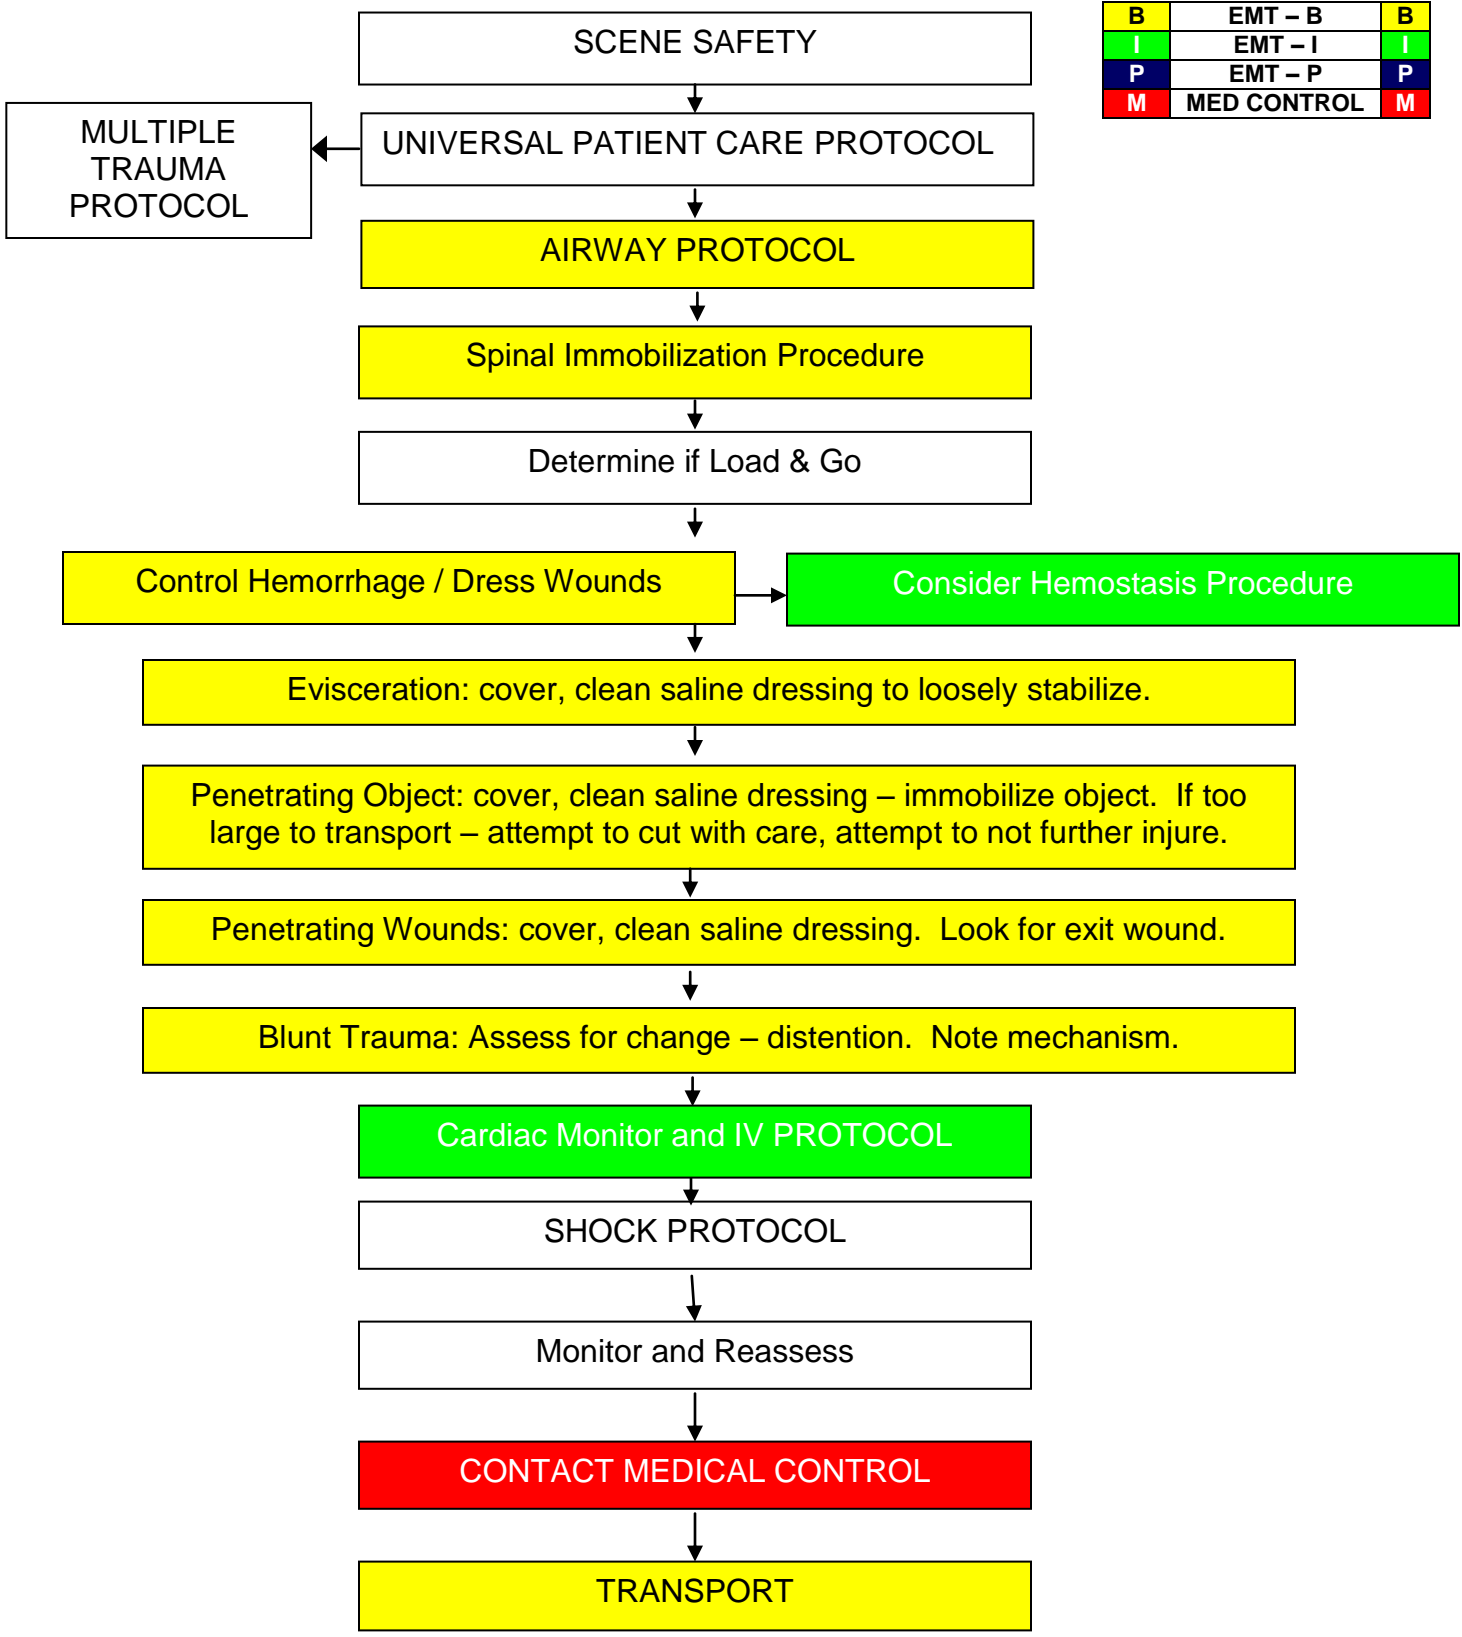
| B | EMT – B | B |
|---|---|---|
| I | EMT – I | I |
| P | EMT – P | P |
| M | MED CONTROL | M |

SCENE SAFETY

UNIVERSAL PATIENT CARE PROTOCOL

MULTIPLE TRAUMA PROTOCOL

AIRWAY PROTOCOL

Spinal Immobilization Procedure

Determine if Load & Go

Control Hemorrhage / Dress Wounds

Consider Hemostasis Procedure

Evisceration: cover, clean saline dressing to loosely stabilize.

Penetrating Object: cover, clean saline dressing – immobilize object. If too large to transport – attempt to cut with care, attempt to not further injure.

Penetrating Wounds: cover, clean saline dressing. Look for exit wound.

Blunt Trauma: Assess for change – distention. Note mechanism.

Cardiac Monitor and IV PROTOCOL

SHOCK PROTOCOL

Monitor and Reassess

CONTACT MEDICAL CONTROL

TRANSPORT